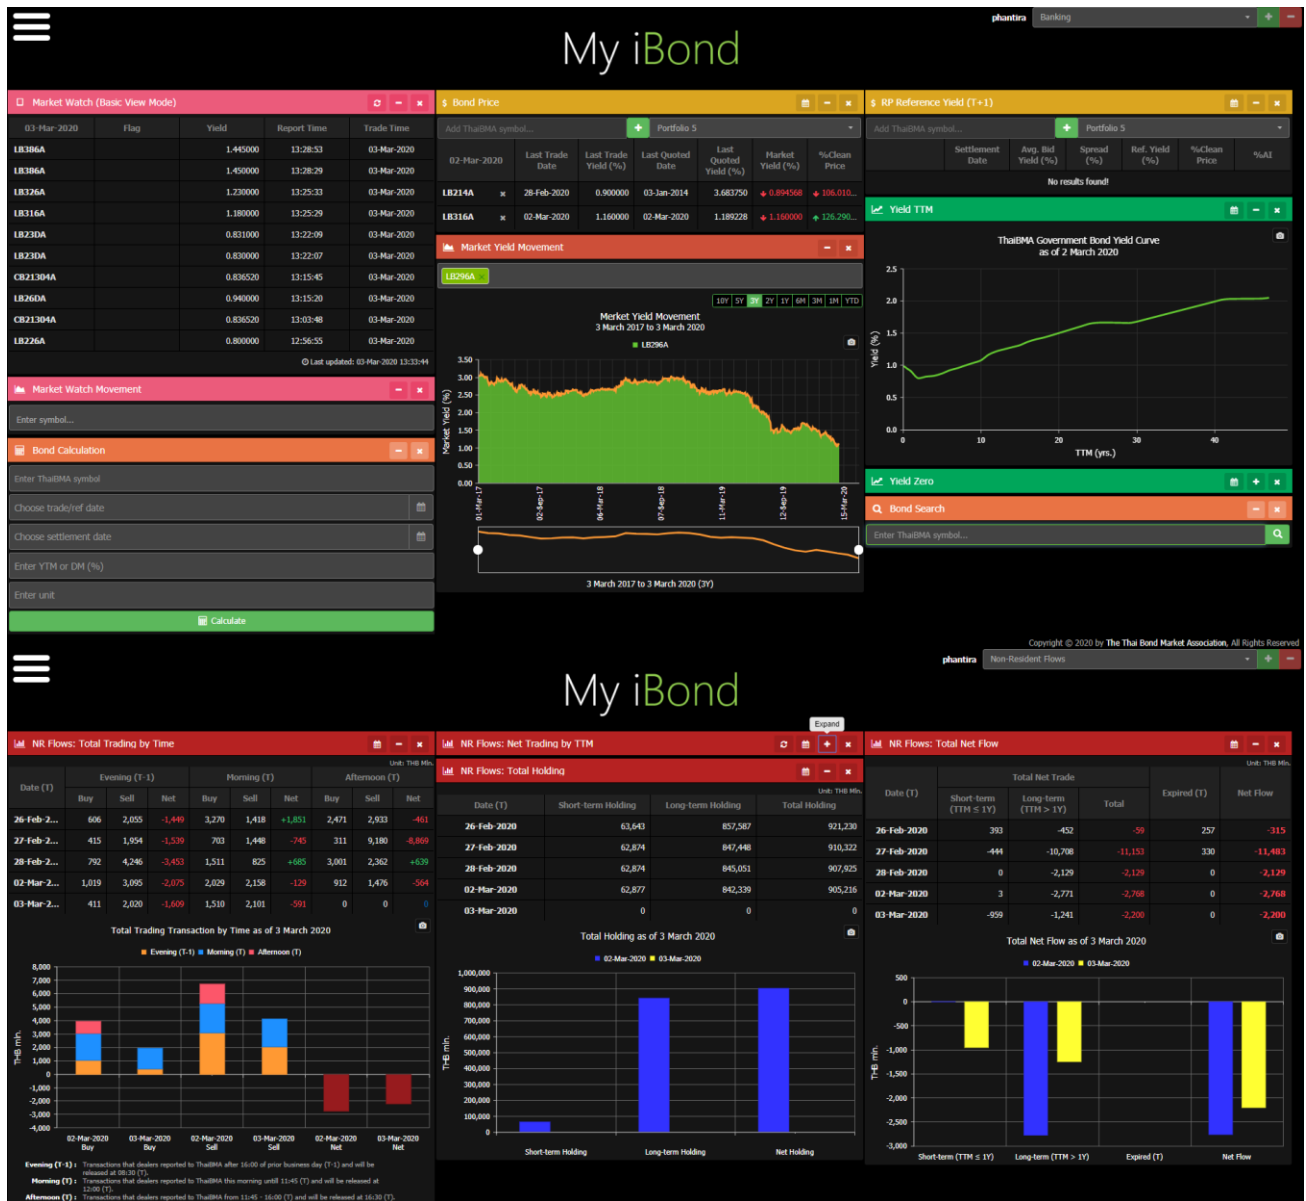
phantira Banking

My iBond

Market Watch (Basic View Mode)

| 03-Mar-2020 | Flag | Yield | Report Time | Trade Time |
|---|---|---|---|---|
| LB386A | | 1.445000 | 13:28:53 | 03-Mar-2020 |
| LB386A | | 1.450000 | 13:28:29 | 03-Mar-2020 |
| LB326A | | 1.230000 | 13:25:33 | 03-Mar-2020 |
| LB316A | | 1.180000 | 13:25:29 | 03-Mar-2020 |
| LB23DA | | 0.831000 | 13:22:09 | 03-Mar-2020 |
| LB23DA | | 0.830000 | 13:22:07 | 03-Mar-2020 |
| CB21304A | | 0.836520 | 13:15:45 | 03-Mar-2020 |
| LB26DA | | 0.940000 | 13:15:20 | 03-Mar-2020 |
| CB21304A | | 0.836520 | 13:03:48 | 03-Mar-2020 |
| LB226A | | 0.800000 | 12:56:55 | 03-Mar-2020 |

Last updated: 03-Mar-2020 13:33:44

Market Watch Movement

Enter symbol...

Bond Calculation

Enter ThaiBMA symbol

Choose trade/ref date

Choose settlement date

Enter YTM or DM (%)

Enter unit

Calculate

Bond Price

Add ThaiBMA symbol... Portfolio 5

| 02-Mar-2020 | | Last Trade Date | Last Trade Yield (%) | Last Quoted Date | Last Quoted Yield (%) | Market Yield (%) | %Clean Price |
|---|---|---|---|---|---|---|---|
| LB214A | × | 28-Feb-2020 | 0.900000 | 03-Jan-2014 | 3.683750 | 0.894568 | 106.010... |
| LB316A | × | 02-Mar-2020 | 1.160000 | 02-Mar-2020 | 1.189228 | 1.160000 | 126.290... |

Market Yield Movement

LB296A ×

10Y 5Y 3Y 2Y 1Y 6M 3M 1M YTD

Market Yield Movement
3 March 2017 to 3 March 2020
LB296A

Market Yield (%)
3.50 3.00 2.50 2.00 1.50 1.00 0.50 0.00
01-Mar-17 02-Sep-17 06-Mar-18 07-Sep-18 11-Mar-19 12-Sep-19 15-Mar-20

3 March 2017 to 3 March 2020 (3Y)

RP Reference Yield (T+1)

Add ThaiBMA symbol... Portfolio 5

| Settlement Date | Avg. Bid Yield (%) | Spread (%) | Ref. Yield (%) | %Clean Price | %AI |
|---|---|---|---|---|---|

No results found!

Yield TTM

ThaiBMA Government Bond Yield Curve
as of 2 March 2020

Yield (%)
2.5 2.0 1.5 1.0 0.5 0.0
0 10 20 30 40
TTM (yrs.)

Yield Zero

Bond Search

Enter ThaiBMA symbol...

Copyright © 2020 by The Thai Bond Market Association. All Rights Reserved

phantira Non-Resident Flows

My iBond

NR Flows: Total Trading by Time

Unit: THB Mln.

| Date (T) | Evening (T-1) Buy | Sell | Net | Morning (T) Buy | Sell | Net | Afternoon (T) Buy | Sell | Net |
|---|---|---|---|---|---|---|---|---|---|
| 26-Feb-2... | 606 | 2,055 | -1,449 | 3,270 | 1,418 | +1,851 | 2,471 | 2,933 | -461 |
| 27-Feb-2... | 415 | 1,954 | -1,539 | 703 | 1,448 | -745 | 311 | 9,180 | -8,869 |
| 28-Feb-2... | 792 | 4,246 | -3,453 | 1,511 | 825 | +685 | 3,001 | 2,362 | +639 |
| 02-Mar-2... | 1,019 | 3,095 | -2,075 | 2,029 | 2,158 | -129 | 912 | 1,476 | -564 |
| 03-Mar-2... | 411 | 2,020 | -1,609 | 1,510 | 2,101 | -591 | 0 | 0 | 0 |

Total Trading Transaction by Time as of 3 March 2020
Evening (T-1) Morning (T) Afternoon (T)

THB mln.
8,000 7,000 6,000 5,000 4,000 3,000 2,000 1,000 0 -1,000 -2,000 -3,000 -4,000
02-Mar-2020 Buy 03-Mar-2020 Buy 02-Mar-2020 Sell 03-Mar-2020 Sell 02-Mar-2020 Net 03-Mar-2020 Net

Evening (T-1) : Transactions that dealers reported to ThaiBMA after 16:00 of prior business day (T-1) and will be released at 08:30 (T).
Morning (T) : Transactions that dealers reported to ThaiBMA this morning untill 11:45 (T) and will be released at 12:00 (T).
Afternoon (T) : Transactions that dealers reported to ThaiBMA from 11:45 - 16:00 (T) and will be released at 16:30 (T).

NR Flows: Net Trading by TTM

Expand

NR Flows: Total Holding

Unit: THB Mln.

| Date (T) | Short-term Holding | Long-term Holding | Total Holding |
|---|---|---|---|
| 26-Feb-2020 | 63,643 | 857,587 | 921,230 |
| 27-Feb-2020 | 62,874 | 847,448 | 910,322 |
| 28-Feb-2020 | 62,874 | 845,051 | 907,925 |
| 02-Mar-2020 | 62,877 | 842,339 | 905,216 |
| 03-Mar-2020 | 0 | 0 | 0 |

Total Holding as of 3 March 2020
02-Mar-2020 03-Mar-2020

THB mln.
1,000,000 900,000 800,000 700,000 600,000 500,000 400,000 300,000 200,000 100,000 0
Short-term Holding Long-term Holding Net Holding

NR Flows: Total Net Flow

Unit: THB Mln.

| Date (T) | Total Net Trade Short-term (TTM ≤ 1Y) | Long-term (TTM > 1Y) | Total | Expired (T) | Net Flow |
|---|---|---|---|---|---|
| 26-Feb-2020 | 393 | -452 | -59 | 257 | -315 |
| 27-Feb-2020 | -444 | -10,708 | -11,153 | 330 | -11,483 |
| 28-Feb-2020 | 0 | -2,129 | -2,129 | 0 | -2,129 |
| 02-Mar-2020 | 3 | -2,771 | -2,768 | 0 | -2,768 |
| 03-Mar-2020 | -959 | -1,241 | -2,200 | 0 | -2,200 |

Total Net Flow as of 3 March 2020
02-Mar-2020 03-Mar-2020

THB mln.
500 0 -500 -1,000 -1,500 -2,000 -2,500 -3,000
Short-term (TTM ≤ 1Y) Long-term (TTM > 1Y) Expired (T) Net Flow